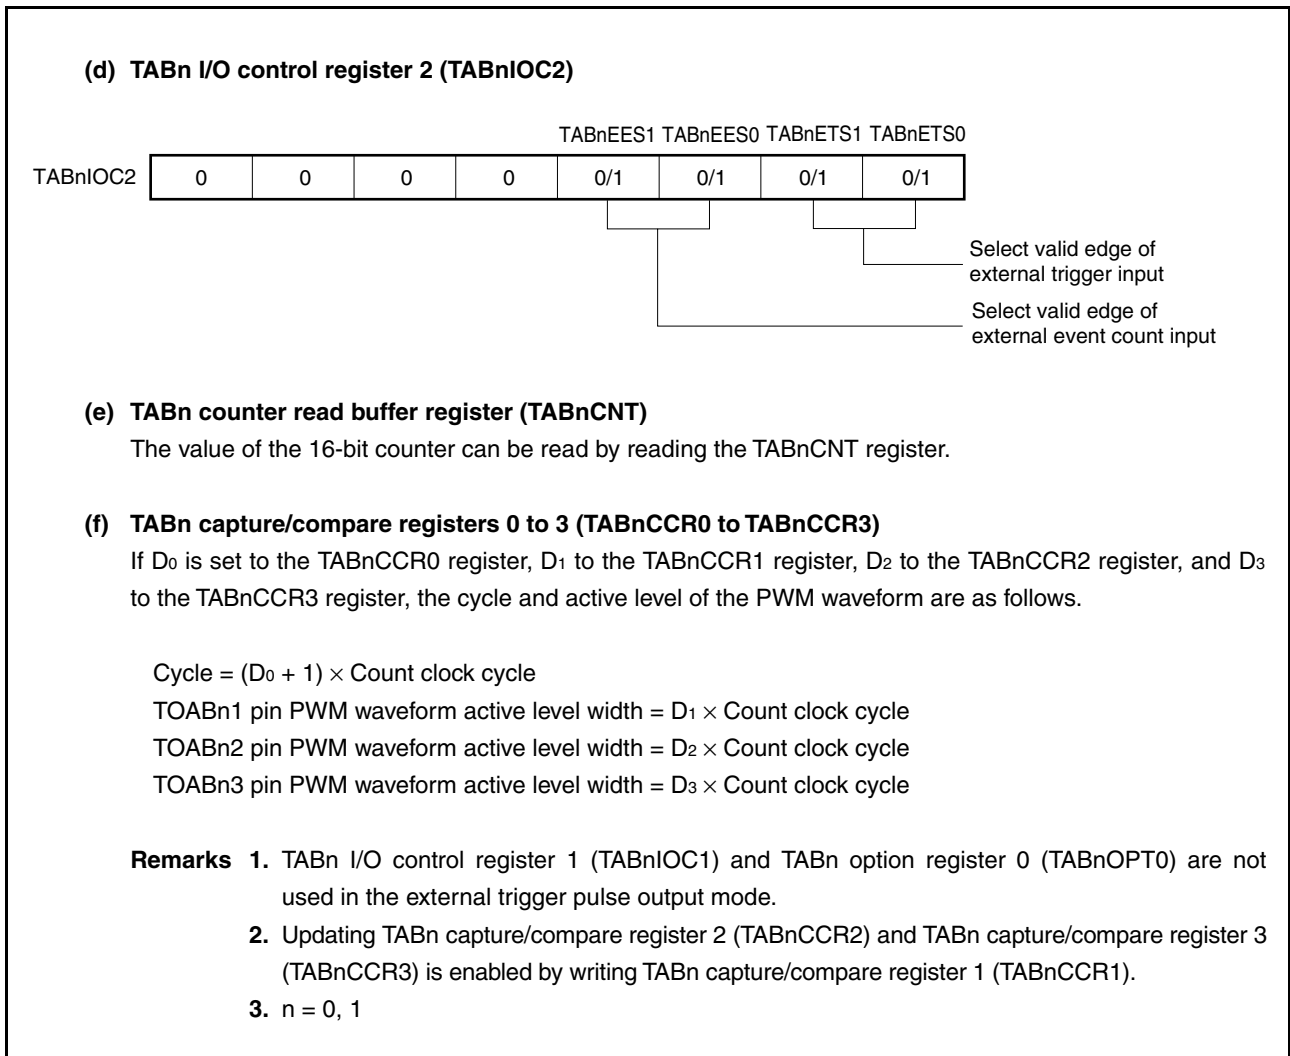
(d) TABn I/O control register 2 (TABnIOC2)

| TABnIOC2 | | | | | TABnEES1 | TABnEES0 | TABnETS1 | TABnETS0 |
|---|---|---|---|---|---|---|---|---|
| | 0 | 0 | 0 | 0 | 0/1 | 0/1 | 0/1 | 0/1 |

Select valid edge of external trigger input

Select valid edge of external event count input

(e) TABn counter read buffer register (TABnCNT)
The value of the 16-bit counter can be read by reading the TABnCNT register.

(f) TABn capture/compare registers 0 to 3 (TABnCCR0 to TABnCCR3)
If $D_0$ is set to the TABnCCR0 register, $D_1$ to the TABnCCR1 register, $D_2$ to the TABnCCR2 register, and $D_3$ to the TABnCCR3 register, the cycle and active level of the PWM waveform are as follows.

Cycle = $(D_0 + 1) \times$ Count clock cycle
TOABn1 pin PWM waveform active level width = $D_1 \times$ Count clock cycle
TOABn2 pin PWM waveform active level width = $D_2 \times$ Count clock cycle
TOABn3 pin PWM waveform active level width = $D_3 \times$ Count clock cycle

Remarks 1. TABn I/O control register 1 (TABnIOC1) and TABn option register 0 (TABnOPT0) are not used in the external trigger pulse output mode.
2. Updating TABn capture/compare register 2 (TABnCCR2) and TABn capture/compare register 3 (TABnCCR3) is enabled by writing TABn capture/compare register 1 (TABnCCR1).
3. n = 0, 1